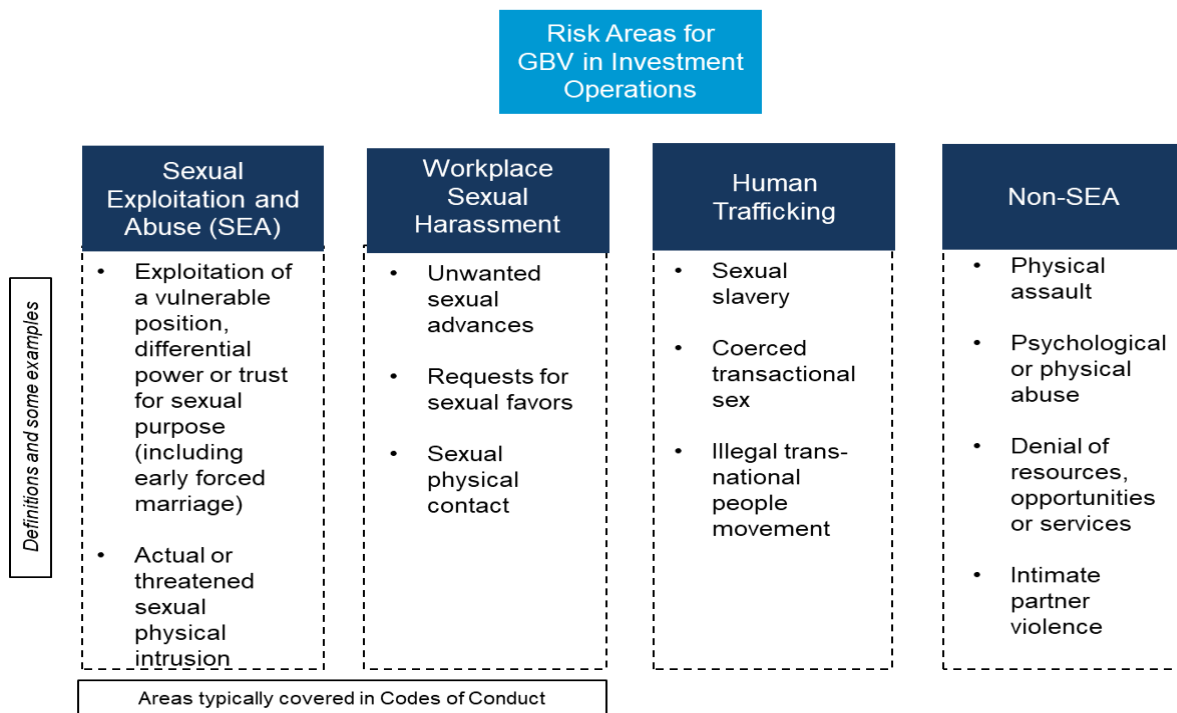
Risk Areas for GBV in Investment Operations

Definitions and some examples

Sexual Exploitation and Abuse (SEA)

- Exploitation of a vulnerable position, differential power or trust for sexual purpose (including early forced marriage)
- Actual or threatened sexual physical intrusion

Workplace Sexual Harassment

- Unwanted sexual advances
- Requests for sexual favors
- Sexual physical contact

Human Trafficking

- Sexual slavery
- Coerced transactional sex
- Illegal transnational people movement

Non-SEA

- Physical assault
- Psychological or physical abuse
- Denial of resources, opportunities or services
- Intimate partner violence

Areas typically covered in Codes of Conduct